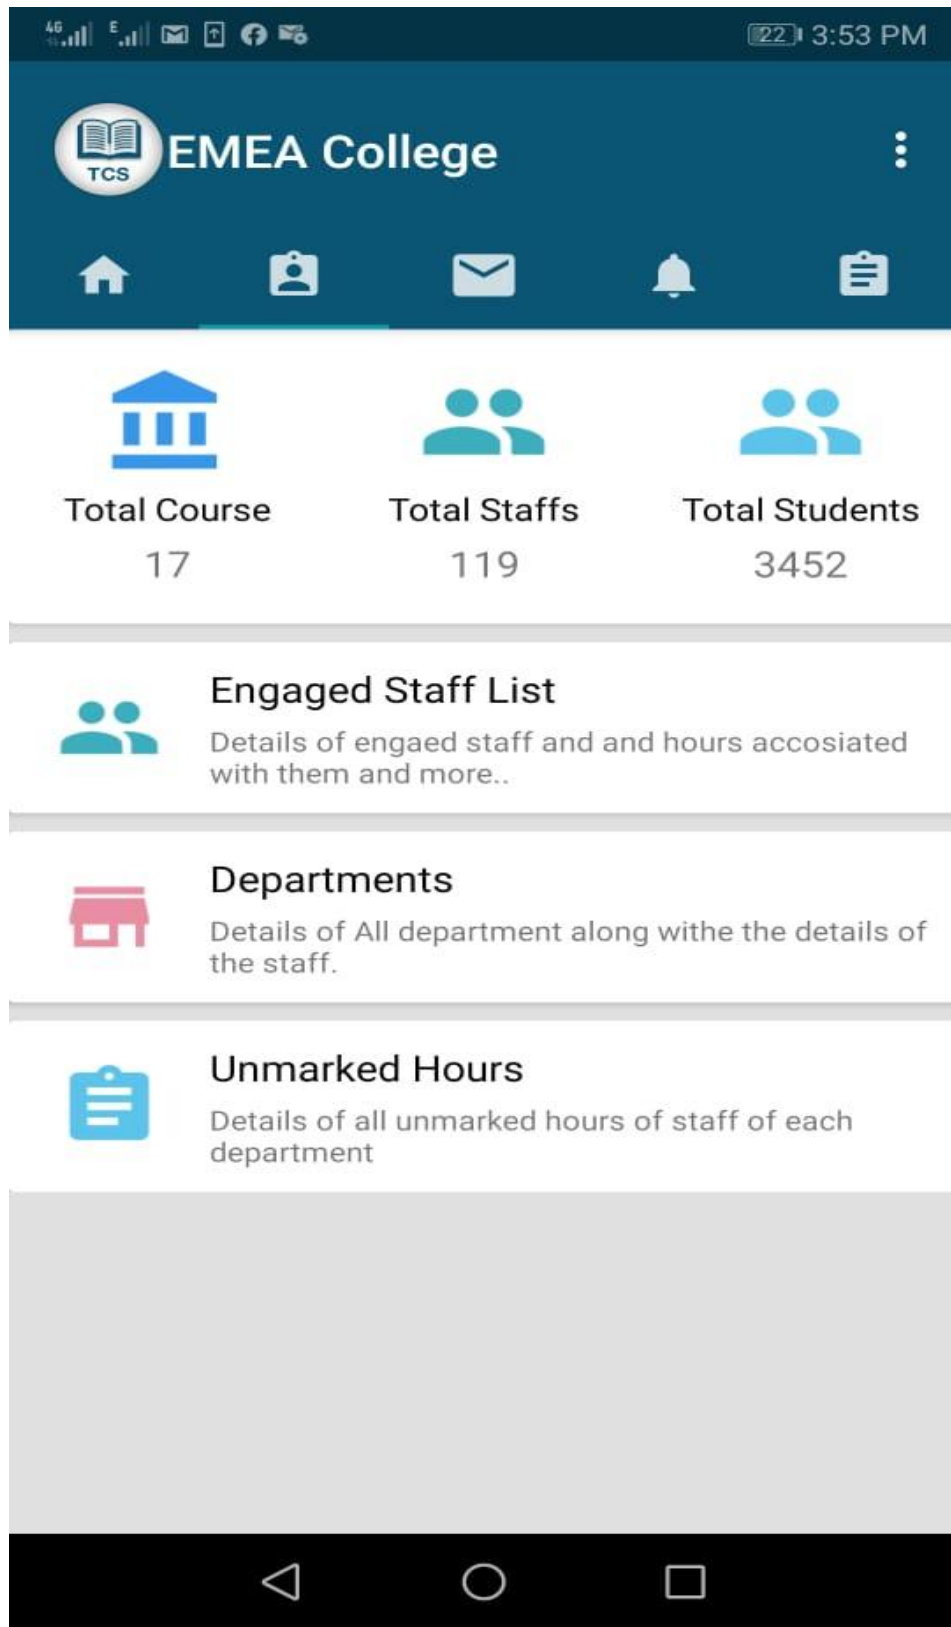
4G E 22 3:53 PM

TCS EMEA College

Total Course
17

Total Staffs
119

Total Students
3452

Engaged Staff List
Details of engaed staff and and hours accosiated with them and more..

Departments
Details of All department along withe the details of the staff.

Unmarked Hours
Details of all unmarked hours of staff of each department